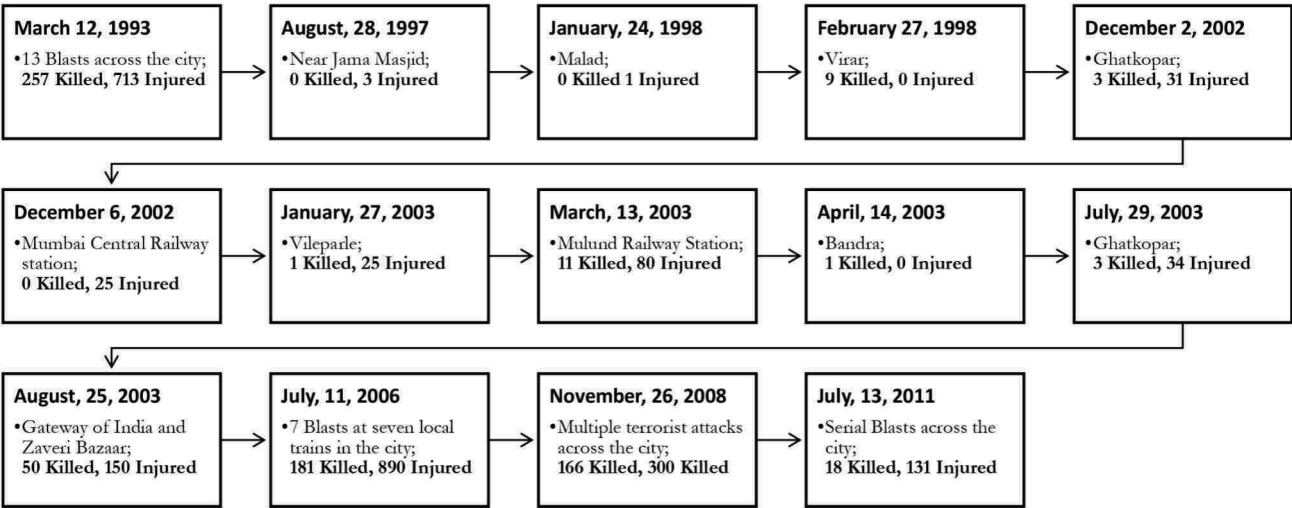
March 12, 1993
•13 Blasts across the city;
257 Killed, 713 Injured

August, 28, 1997
•Near Jama Masjid;
0 Killed, 3 Injured

January, 24, 1998
•Malad;
0 Killed 1 Injured

February 27, 1998
•Virar;
9 Killed, 0 Injured

December 2, 2002
•Ghatkopar;
3 Killed, 31 Injured

December 6, 2002
•Mumbai Central Railway station;
0 Killed, 25 Injured

January, 27, 2003
•Vileparle;
1 Killed, 25 Injured

March, 13, 2003
•Mulund Railway Station;
11 Killed, 80 Injured

April, 14, 2003
•Bandra;
1 Killed, 0 Injured

July, 29, 2003
•Ghatkopar;
3 Killed, 34 Injured

August, 25, 2003
•Gateway of India and Zaveri Bazaar;
50 Killed, 150 Injured

July, 11, 2006
•7 Blasts at seven local trains in the city;
181 Killed, 890 Injured

November, 26, 2008
•Multiple terrorist attacks across the city;
166 Killed, 300 Killed

July, 13, 2011
•Serial Blasts across the city;
18 Killed, 131 Injured